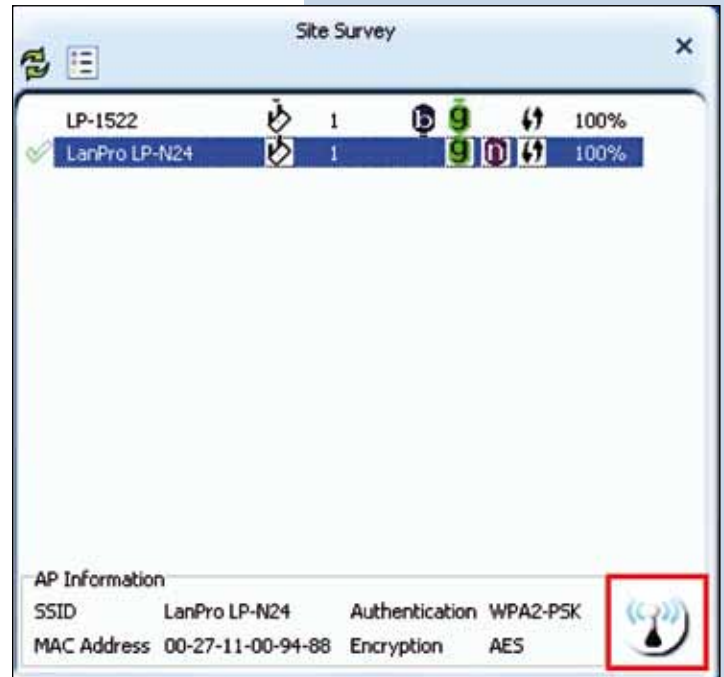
Site Survey

×

| | | | | |
|---|---|---|---|---|
| LP-1522 | 1 | b g | | 100% |
| LanPro LP-N24 | 1 | g n | | 100% |

AP Information

| | | | |
|---|---|---|---|
| SSID | LanPro LP-N24 | Authentication | WPA2-PSK |
| MAC Address | 00-27-11-00-94-88 | Encryption | AES |